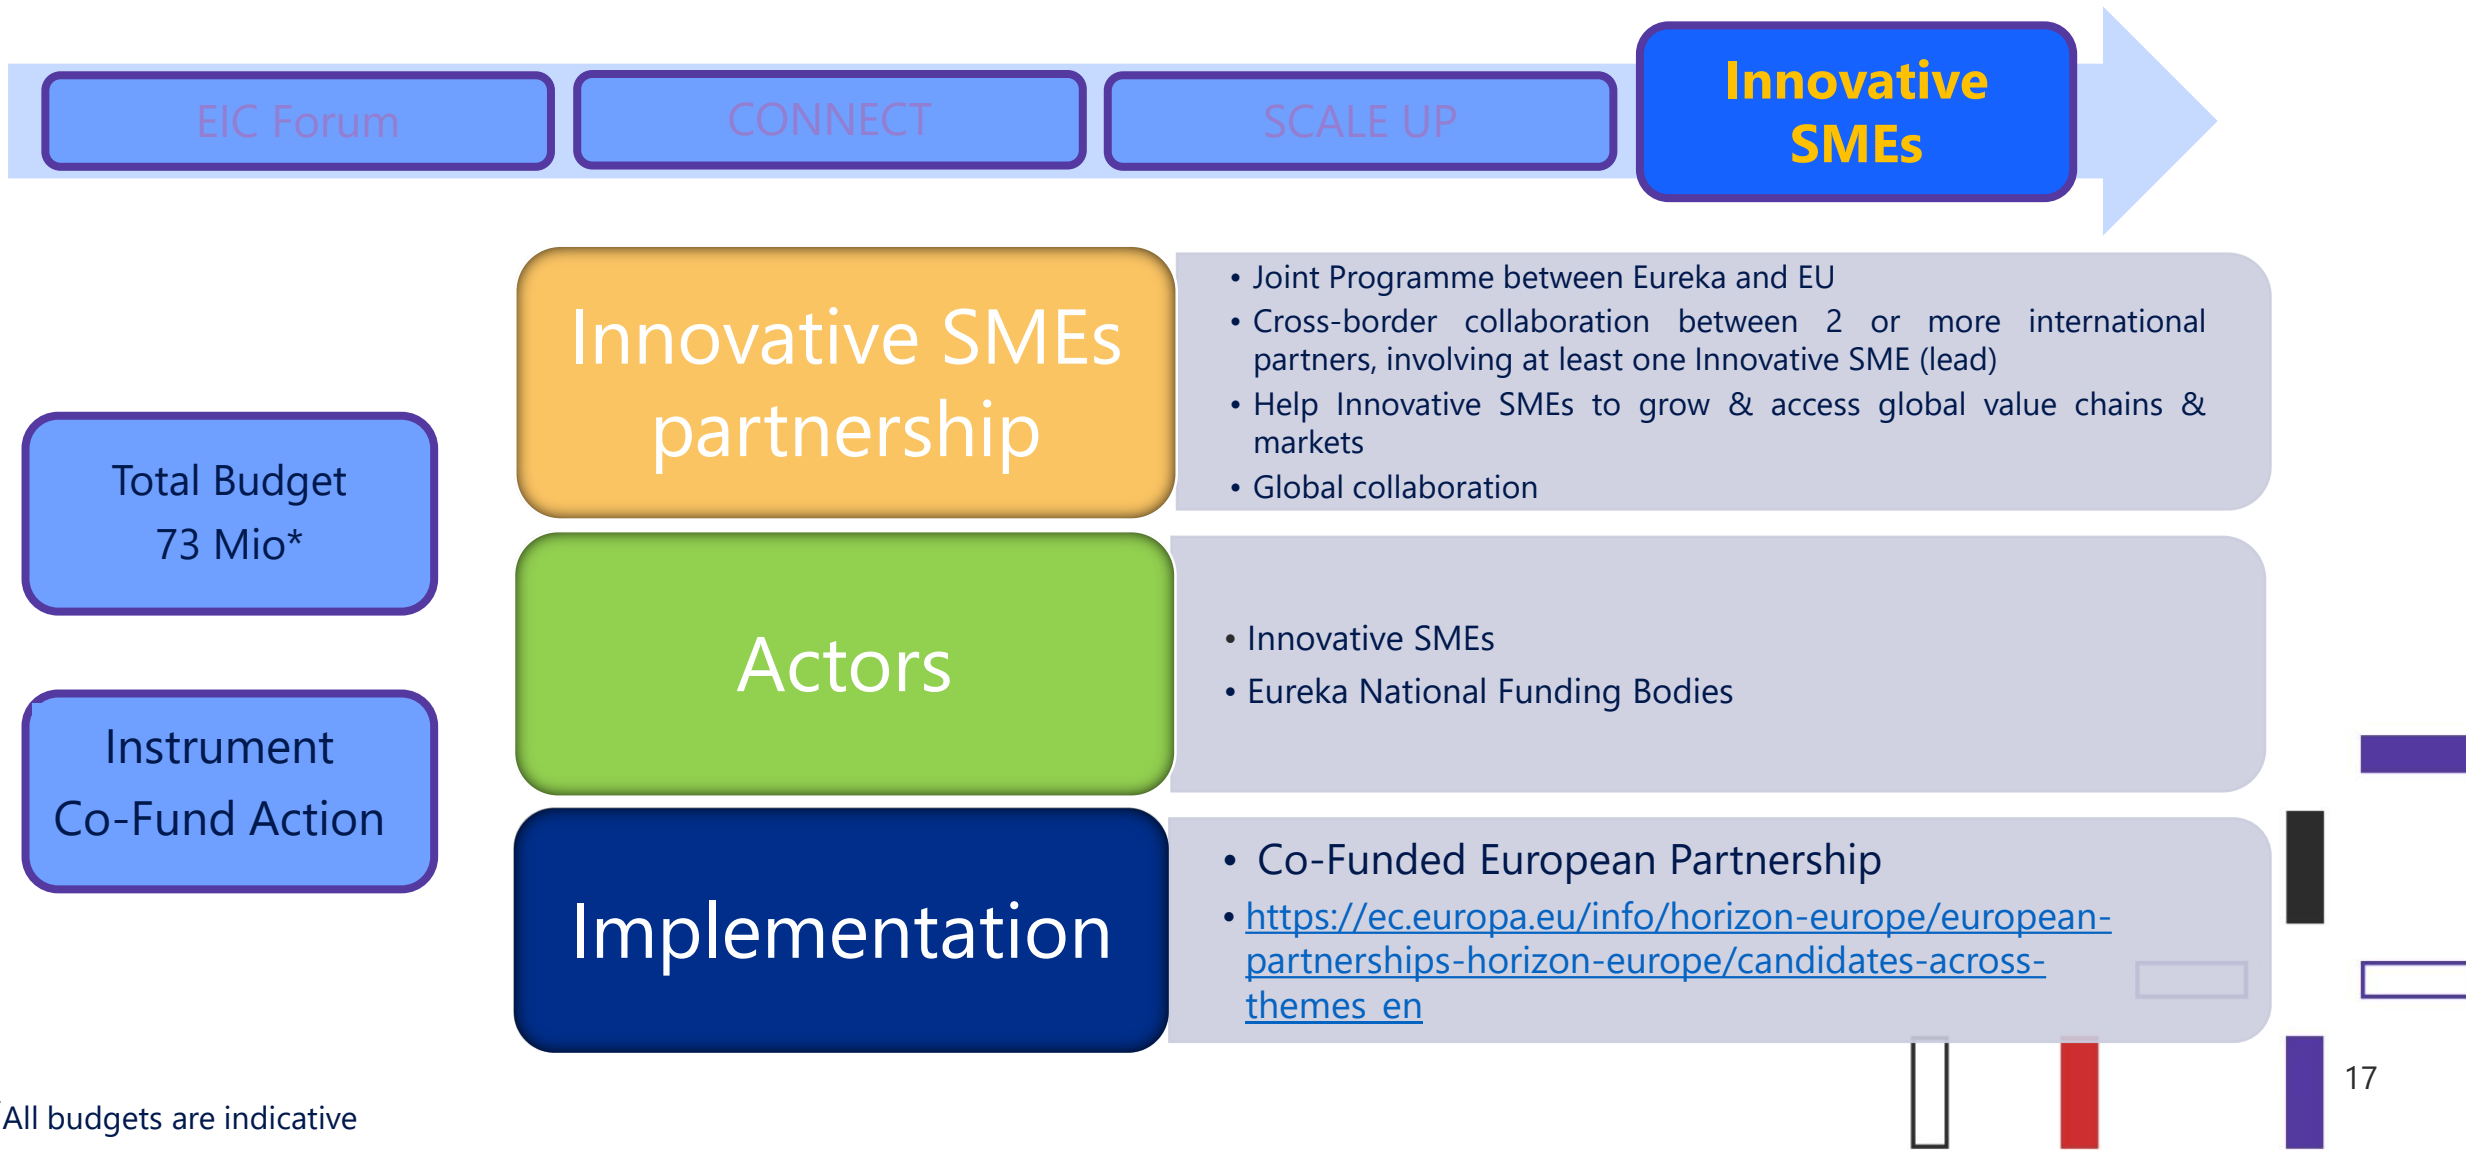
EIC Forum

CONNECT

SCALE UP

Innovative SMEs

Innovative SMEs partnership

• Joint Programme between Eureka and EU
• Cross-border collaboration between 2 or more international partners, involving at least one Innovative SME (lead)
• Help Innovative SMEs to grow & access global value chains & markets
• Global collaboration

Total Budget
73 Mio*

Actors

• Innovative SMEs
• Eureka National Funding Bodies

Instrument
Co-Fund Action

Implementation

• Co-Funded European Partnership
• https://ec.europa.eu/info/horizon-europe/european-partnerships-horizon-europe/candidates-across-themes_en

*All budgets are indicative

17